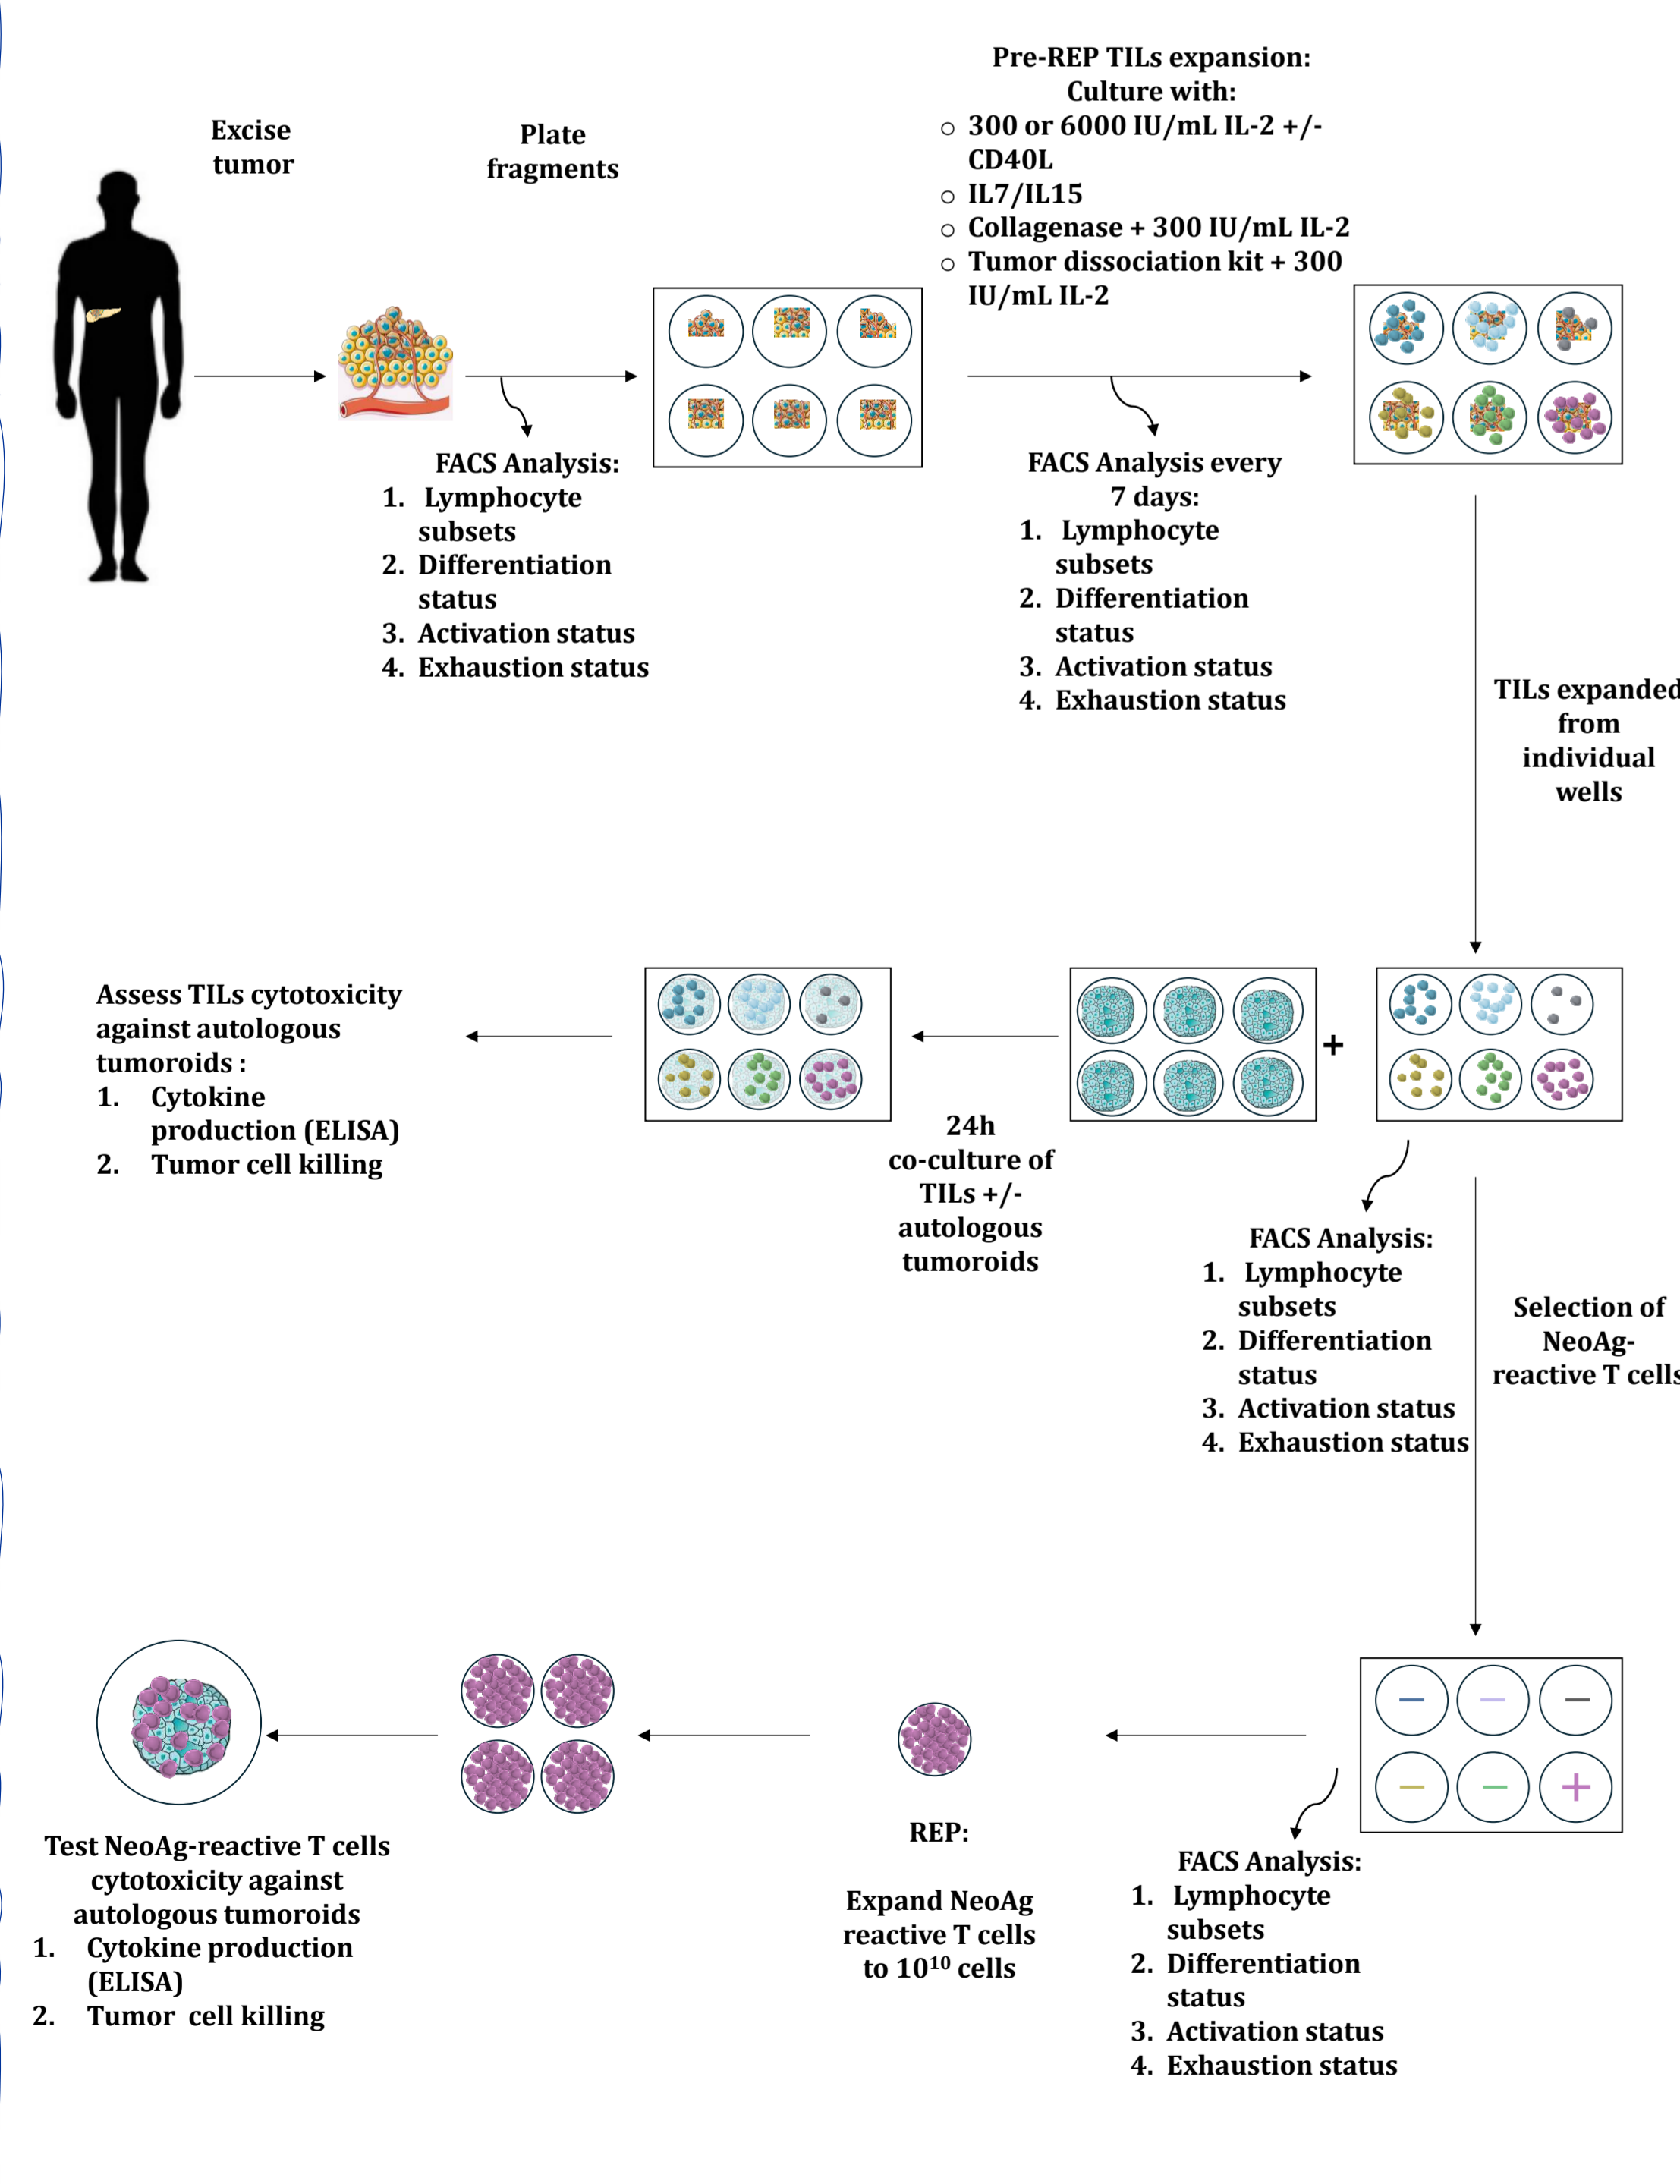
Excise tumor

Plate fragments

Pre-REP TILs expansion:
Culture with:
○ 300 or 6000 IU/mL IL-2 +/- CD40L
○ IL7/IL15
○ Collagenase + 300 IU/mL IL-2
○ Tumor dissociation kit + 300 IU/mL IL-2

FACS Analysis:
1. Lymphocyte subsets
2. Differentiation status
3. Activation status
4. Exhaustion status

FACS Analysis every 7 days:
1. Lymphocyte subsets
2. Differentiation status
3. Activation status
4. Exhaustion status

TILs expanded from individual wells

Assess TILs cytotoxicity against autologous tumoroids :
1. Cytokine production (ELISA)
2. Tumor cell killing

+

24h co-culture of TILs +/- autologous tumoroids

FACS Analysis:
1. Lymphocyte subsets
2. Differentiation status
3. Activation status
4. Exhaustion status

Selection of NeoAg-reactive T cells

−
−
−
−
−
+

Test NeoAg-reactive T cells cytotoxicity against autologous tumoroids
1. Cytokine production (ELISA)
2. Tumor cell killing

REP:

Expand NeoAg reactive T cells to $10^{10}$ cells

FACS Analysis:
1. Lymphocyte subsets
2. Differentiation status
3. Activation status
4. Exhaustion status